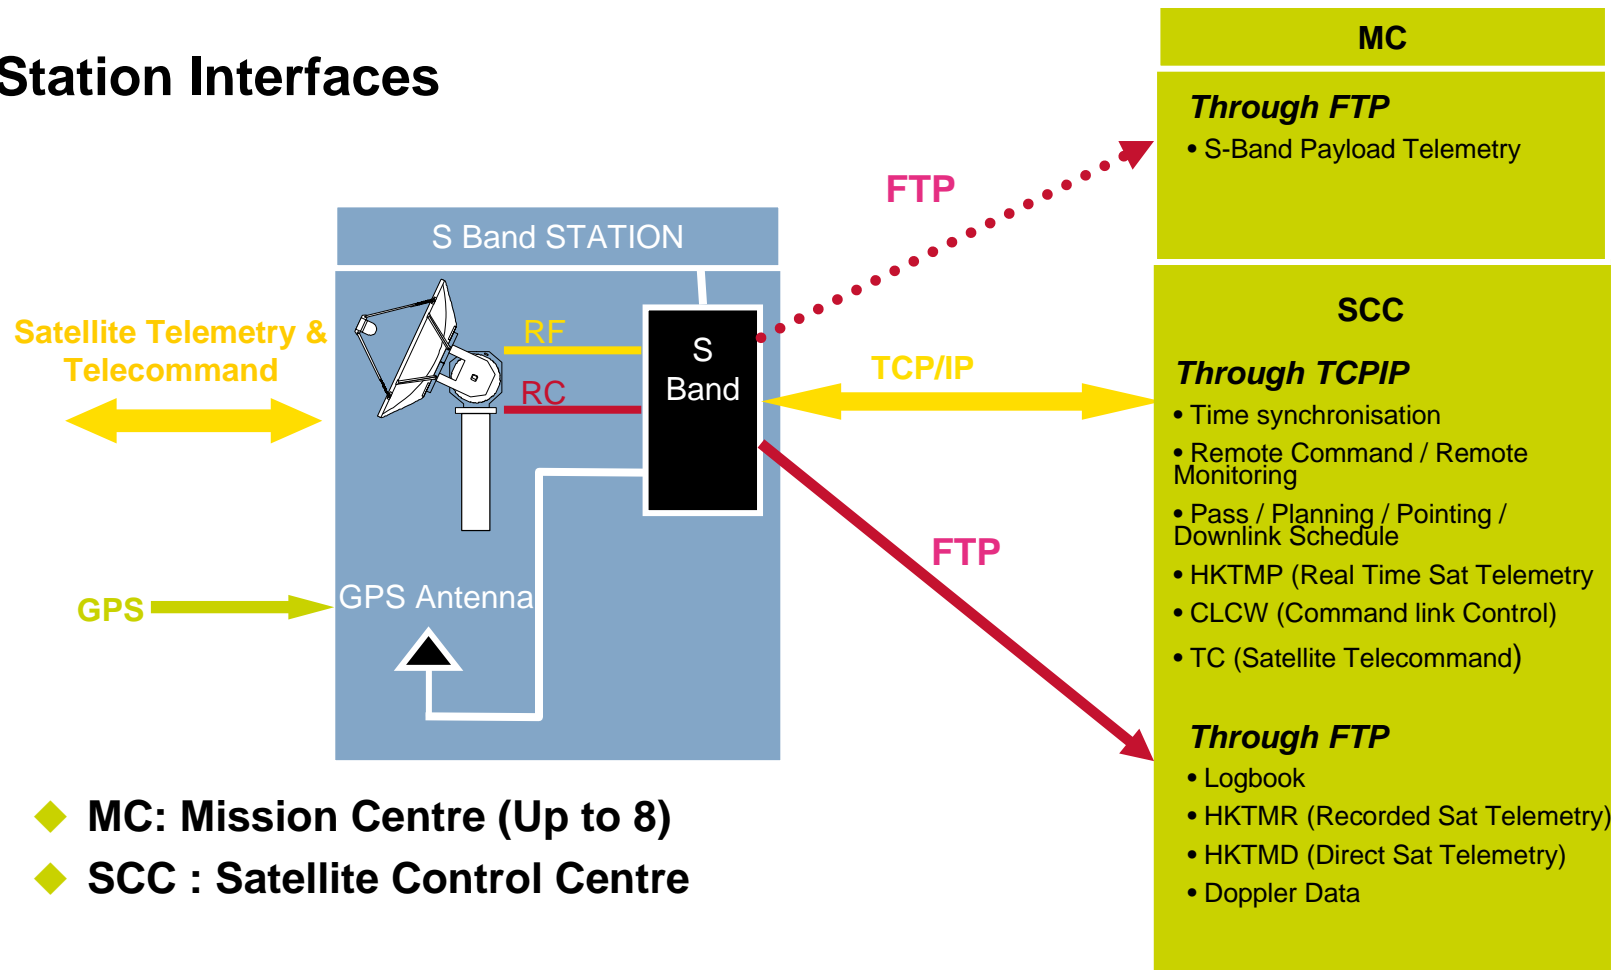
Station Interfaces

S Band STATION

Satellite Telemetry & Telecommand

RF

RC

S Band

GPS

GPS Antenna

FTP

TCP/IP

FTP

MC

Through FTP
• S-Band Payload Telemetry

SCC

Through TCPIP
• Time synchronisation
• Remote Command / Remote Monitoring
• Pass / Planning / Pointing / Downlink Schedule
• HKTMP (Real Time Sat Telemetry
• CLCW (Command link Control)
• TC (Satellite Telecommand)

Through FTP
• Logbook
• HKTMR (Recorded Sat Telemetry)
• HKTMD (Direct Sat Telemetry)
• Doppler Data

MC: Mission Centre (Up to 8)
SCC : Satellite Control Centre